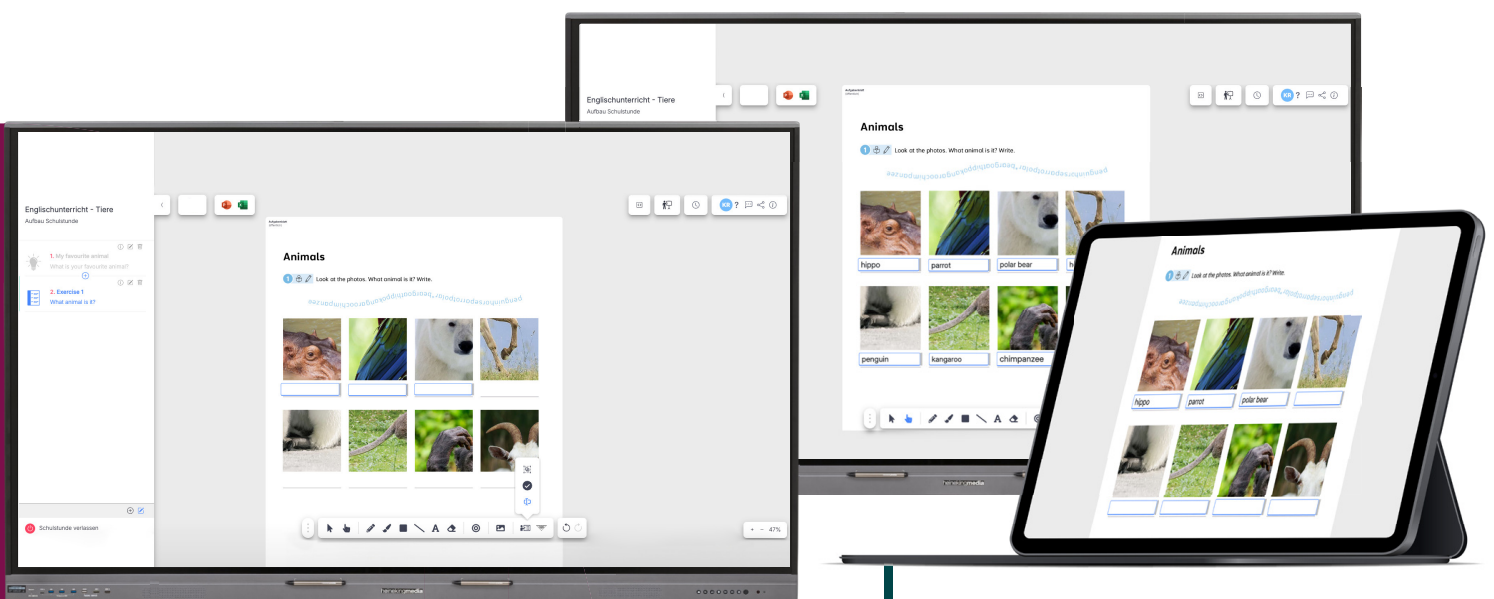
Englischunterricht - Tiere
Aufbau Schulstunde

Animals

1 Look at the photos. What animal is it? Write.

hippo
parrot
polar bear
penguin
kangaroo
chimpanzee

KR ?

heinekingmedia

Englischunterricht - Tiere
Aufbau Schulstunde

1. My favourite animal
What is your favourite animal?

2. Exercise 1
What animal is it?

Schulstunde verlassen

Animals

1 Look at the photos. What animal is it? Write.

KR ?

+ − 47%

heinekingmedia

Animals

1 Look at the photos. What animal is it? Write.

hippo
parrot
polar bear